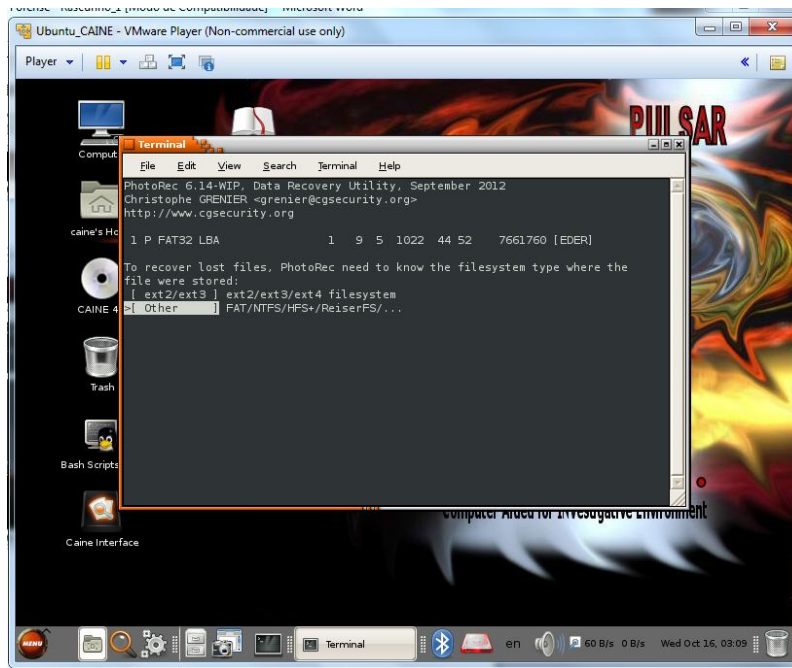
Forense - Rascunho_1 [Modo de Compatibilidade] - Microsoft Word

Ubuntu_CAINE - VMware Player (Non-commercial use only)

Player

PULSAR

Comput

caine's Ho

CAINE 4

Trash

Bash Scripts

Caine Interface

Terminal

File Edit View Search Terminal Help

PhotoRec 6.14-WIP, Data Recovery Utility, September 2012
Christophe GRENIER <grenier@cgsecurity.org>
http://www.cgsecurity.org

1 P FAT32 LBA 1 9 5 1022 44 52 7661760 [EDER]

To recover lost files, PhotoRec need to know the filesystem type where the file were stored:
[ ext2/ext3 ] ext2/ext3/ext4 filesystem
>[ Other ] FAT/NTFS/HFS+/ReiserFS/...

Computer Aided for Investigative Environment

MENU

Terminal

en

60 B/s 0 B/s

Wed Oct 16, 03:09